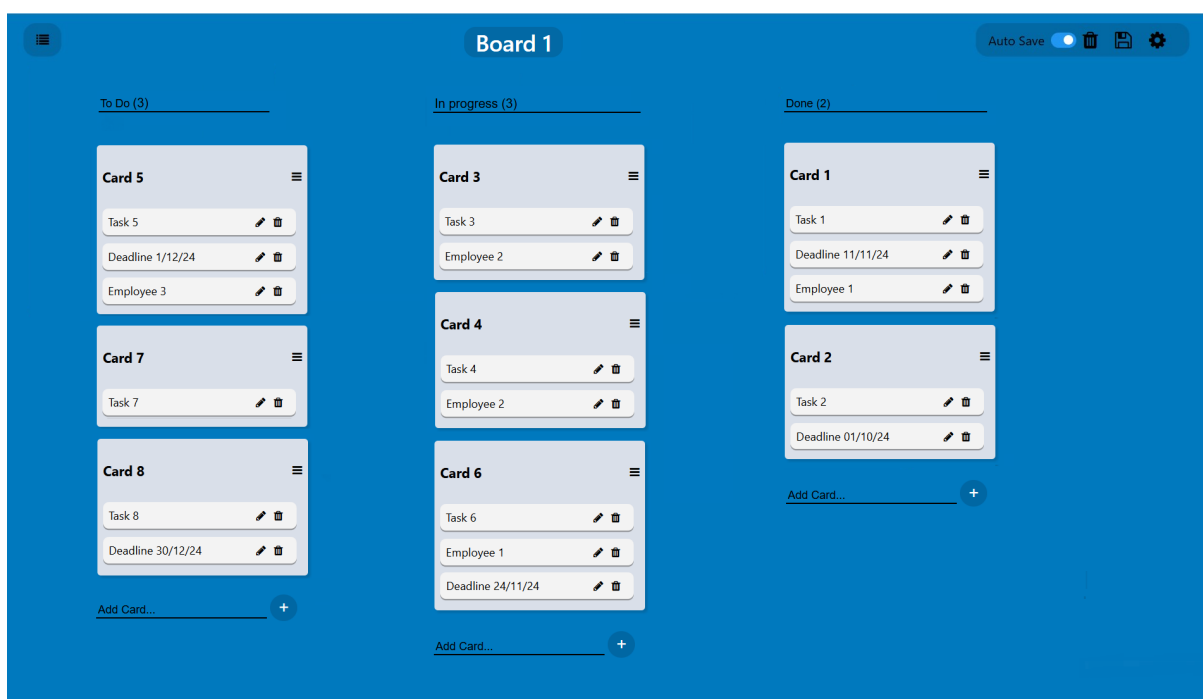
Board 1

Auto Save

To Do (3)

Card 5
Task 5
Deadline 1/12/24
Employee 3

Card 7
Task 7

Card 8
Task 8
Deadline 30/12/24

Add Card...

In progress (3)

Card 3
Task 3
Employee 2

Card 4
Task 4
Employee 2

Card 6
Task 6
Employee 1
Deadline 24/11/24

Add Card...

Done (2)

Card 1
Task 1
Deadline 11/11/24
Employee 1

Card 2
Task 2
Deadline 01/10/24

Add Card...